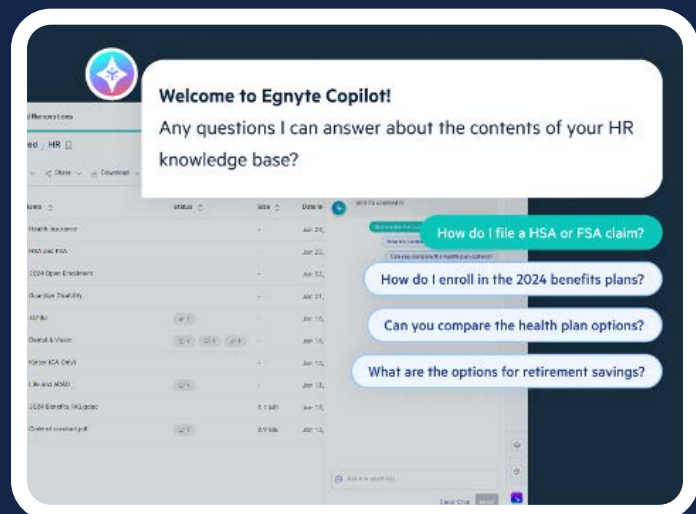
Welcome to Egnyte Copilot!
Any questions I can answer about the contents of your HR knowledge base?

How do I file a HSA or FSA claim?

How do I enroll in the 2024 benefits plans?

Can you compare the health plan options?

What are the options for retirement savings?

Renovations
ed / HR
Share Download
Name Status Size Date
Health Insurance
HSA and FSA
2024 Open Enrollment
Guardian Disability
401k
Dental & Vision
Kaiser ICA Debit
Life and AD&D
2024 Benefits FAQ.docx 1.1 MB
Code of conduct.pdf 8.7 MB
Jun 24
Jun 22
Jun 22
Jun 21
Jun 15
Jun 15
Jun 15
Jun 15
Jun 15
Jun 14
Can you compare the health plan options?
Ask me anything
Clear chat